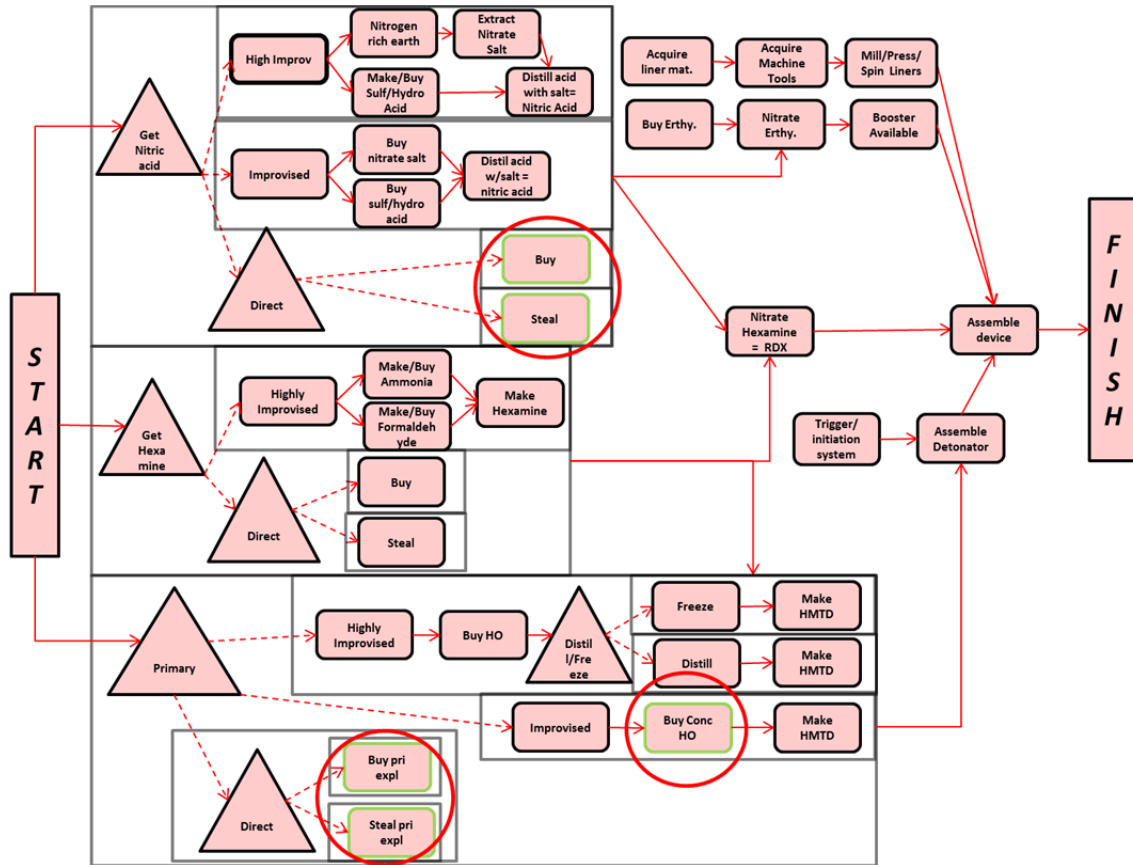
START

Get Nitric acid

High Improv

Nitrogen rich earth

Extract Nitrate Salt

Make/Buy Sulf/Hydro Acid

Distill acid with salt= Nitric Acid

Improvised

Buy nitrate salt

Buy sulf/hydro acid

Distil acid w/salt = nitric acid

Direct

Buy

Steal

Acquire liner mat.

Acquire Machine Tools

Mill/Press/ Spin Liners

Buy Erthy.

Nitrate Erthy.

Booster Available

Nitrate Hexamine = RDX

Assemble device

FINISH

Get Hexa mine

Highly Improvised

Make/Buy Ammonia

Make/Buy Formaldeh yde

Make Hexamine

Direct

Buy

Steal

Trigger/ initiation system

Assemble Detonator

Primary

Highly Improvised

Buy HO

Distil l/Fre eze

Freeze

Make HMTD

Distill

Make HMTD

Improvised

Buy Conc HO

Make HMTD

Direct

Buy pri expl

Steal pri expl